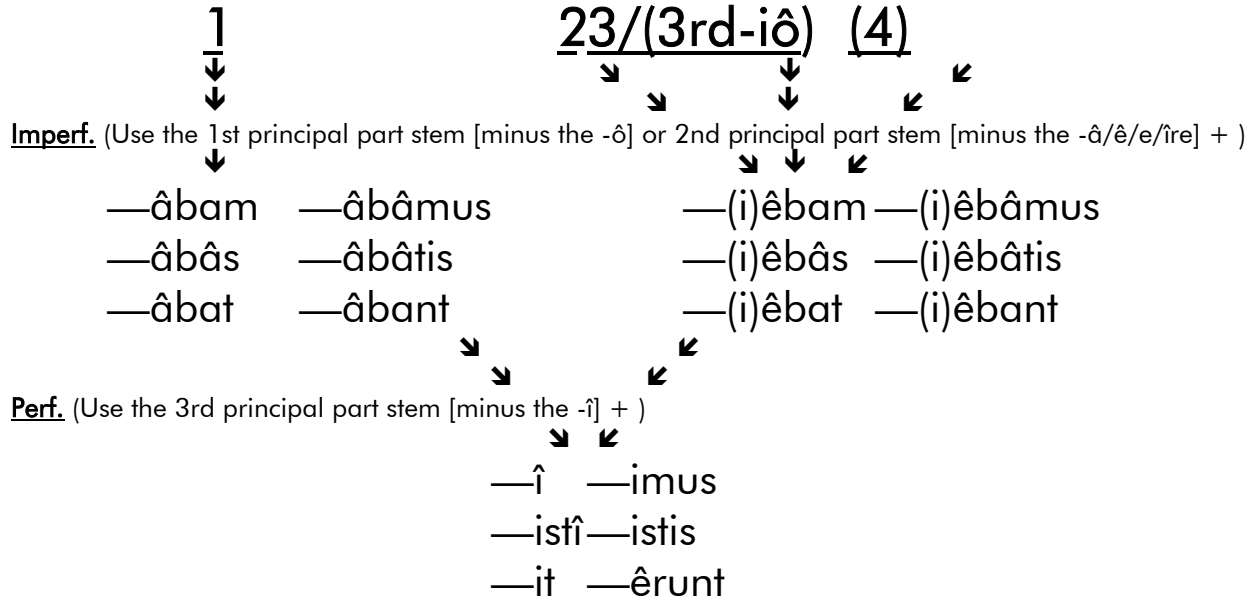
1 23/(3rd-iô) (4)

Imperf. (Use the 1st principal part stem [minus the -ô] or 2nd principal part stem [minus the -â/ê/e/îre] + )

—âbam —âbâmus
—âbâs —âbâtis
—âbat —âbant

—(i)êbam —(i)êbâmus
—(i)êbâs —(i)êbâtis
—(i)êbat —(i)êbant

Perf. (Use the 3rd principal part stem [minus the -î] + )

—î —imus
—istî —istis
—it —êrunt